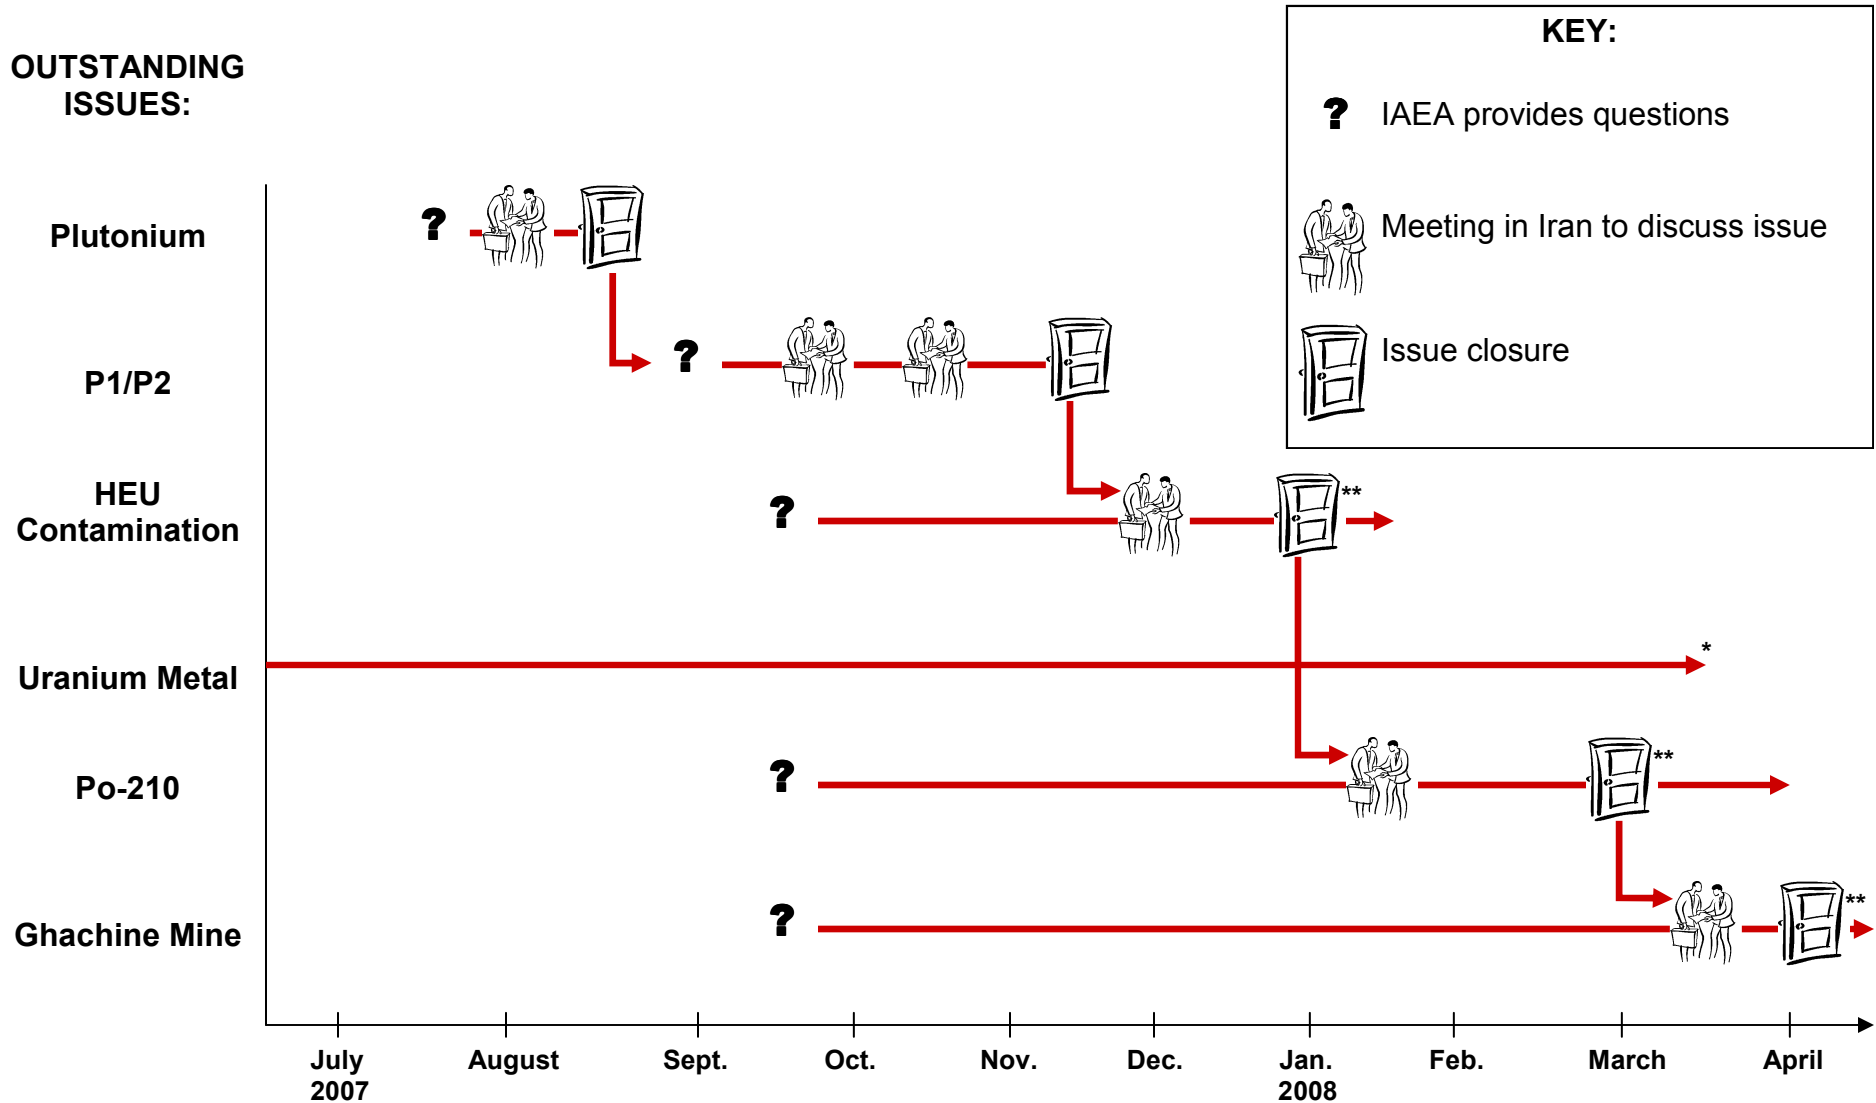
OUTSTANDING ISSUES:

KEY:

? IAEA provides questions

Meeting in Iran to discuss issue

Issue closure

Plutonium

?

P1/P2

?

HEU Contamination

?

**

Uranium Metal

*

Po-210

?

**

Ghachine Mine

?

**

July 2007

August

Sept.

Oct.

Nov.

Dec.

Jan. 2008

Feb.

March

April